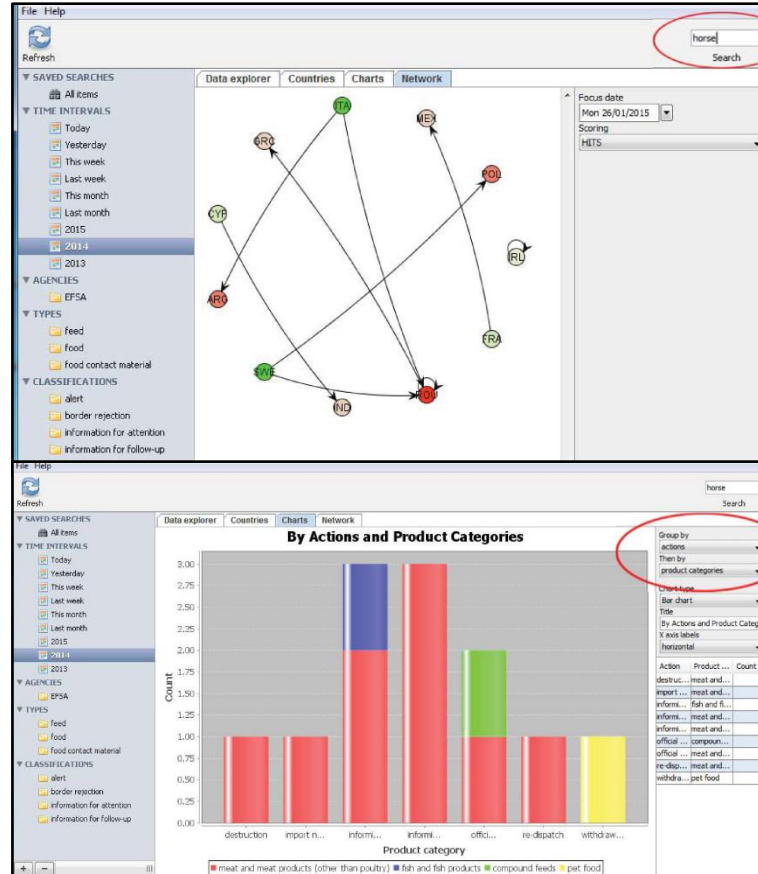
File Help

Refresh

horse

Search

▼ SAVED SEARCHES
All items
▼ TIME INTERVALS
Today
Yesterday
This week
Last week
This month
Last month
2015
2014
2013
▼ AGENCIES
EFSA
▼ TYPES
feed
food
food contact material
▼ CLASSIFICATIONS
alert
border rejection
information for attention
information for follow-up

Data explorer | Countries | Charts | Network

ITA
MEX
GRC
POL
CYP
IRL
ARG
FRA
SWE
ROU
IND

Focus date
Mon 26/01/2015
Scoring
HITS

File Help

Refresh

horse

Search

▼ SAVED SEARCHES
All items
▼ TIME INTERVALS
Today
Yesterday
This week
Last week
This month
Last month
2015
2014
2013
▼ AGENCIES
EFSA
▼ TYPES
feed
food
food contact material
▼ CLASSIFICATIONS
alert
border rejection
information for attention
information for follow-up

Data explorer | Countries | Charts | Network

By Actions and Product Categories

Count

3.00
2.75
2.50
2.25
2.00
1.75
1.50
1.25
1.00
0.75
0.50
0.25
0.00

destruction | import n... | informi... | informi... | offici... | re-dispatch | withdraw...

Product category

■ meat and meat products (other than poultry) ■ fish and fish products ■ compound feeds ■ pet food

Group by
actions
Then by
product categories
Chart type
Bar chart
Title
By Actions and Product Categ
X axis labels
horizontal

| Action | Product ... | Count |
|---|---|---|
| destruc... | meat and... | |
| import ... | meat and... | |
| informi... | fish and fi... | |
| informi... | meat and... | |
| informi... | meat and... | |
| official ... | compoun... | |
| official ... | meat and... | |
| re-disp... | meat and... | |
| withdra... | pet food | |

+ −